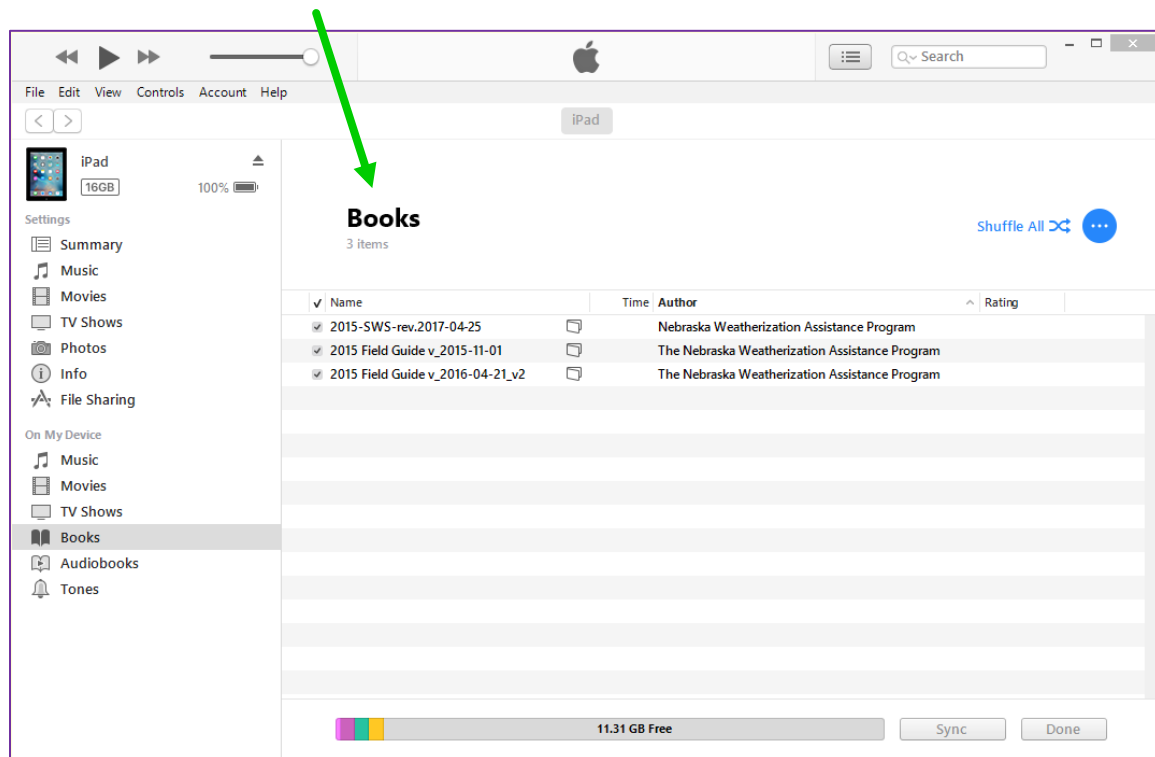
Search

File Edit View Controls Account Help

iPad

iPad
16GB
100%

Settings
Summary
Music
Movies
TV Shows
Photos
Info
File Sharing

On My Device
Music
Movies
TV Shows
Books
Audiobooks
Tones

Books
3 items

Shuffle All

| ✓ | Name | Time | Author | Rating |
|---|---|---|---|---|
| ✓ | 2015-SWS-rev.2017-04-25 | | Nebraska Weatherization Assistance Program | |
| ✓ | 2015 Field Guide v_2015-11-01 | | The Nebraska Weatherization Assistance Program | |
| ✓ | 2015 Field Guide v_2016-04-21_v2 | | The Nebraska Weatherization Assistance Program | |

11.31 GB Free
Sync
Done